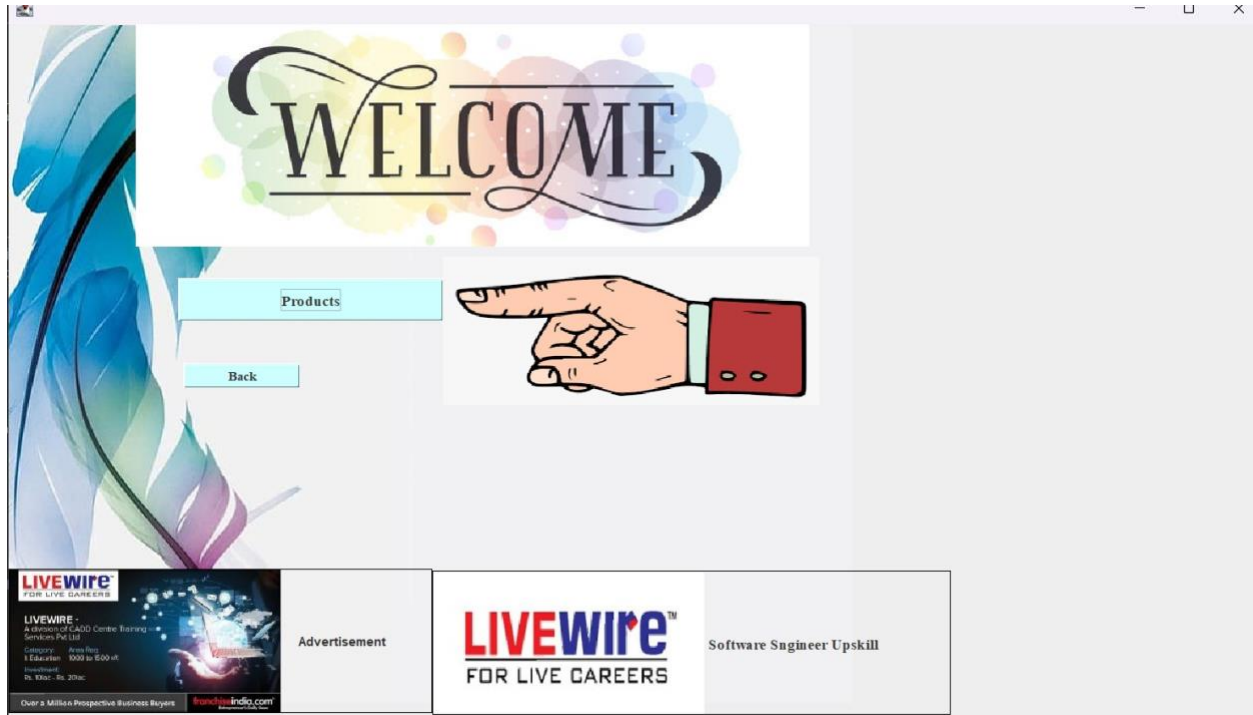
WELCOME

Products

Back

LIVEWIRE
FOR LIVE CAREERS
LIVEWIRE - A division of CADD Centre Training Services Pvt Ltd
Category: I.Education
Area Req: 1000 to 1500 sft
Investment: Rs. 10lac - Rs. 20lac
Over a Million Prospective Business Buyers
franchiseindia.com

Advertisement

LIVEWIRE™
FOR LIVE CAREERS

Software Sngineer Upskill